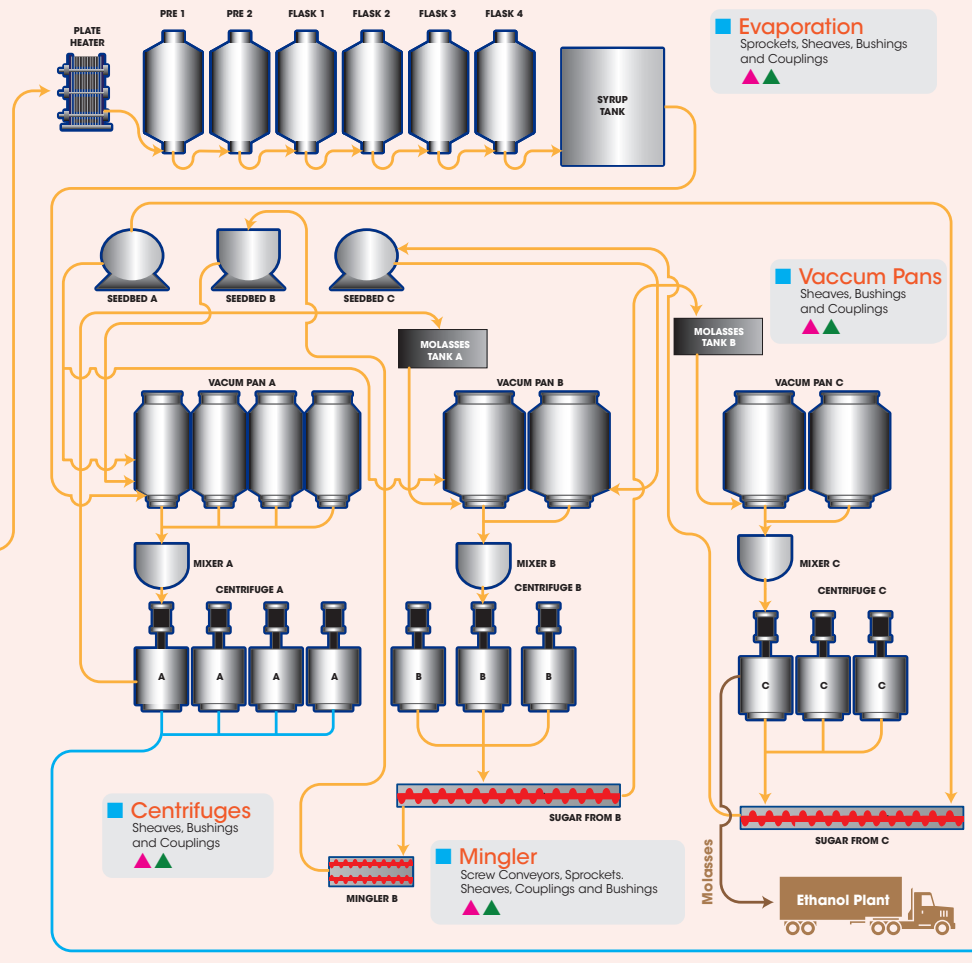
PLATE HEATER

PRE 1

PRE 2

FLASK 1

FLASK 2

FLASK 3

FLASK 4

SYRUP TANK

Evaporation
Sprockets, Sheaves, Bushings and Couplings

SEEDBED A

SEEDBED B

SEEDBED C

Vaccum Pans
Sheaves, Bushings and Couplings

MOLASSES TANK A

MOLASSES TANK B

VACUM PAN A

VACUM PAN B

VACUM PAN C

MIXER A

MIXER B

MIXER C

CENTRIFUGE A

CENTRIFUGE B

CENTRIFUGE C

A

A

A

A

B

B

B

C

C

C

Centrifuges
Sheaves, Bushings and Couplings

SUGAR FROM B

SUGAR FROM C

MINGLER B

Mingler
Screw Conveyors, Sprockets. Sheaves, Couplings and Bushings

Molasses

Ethanol Plant